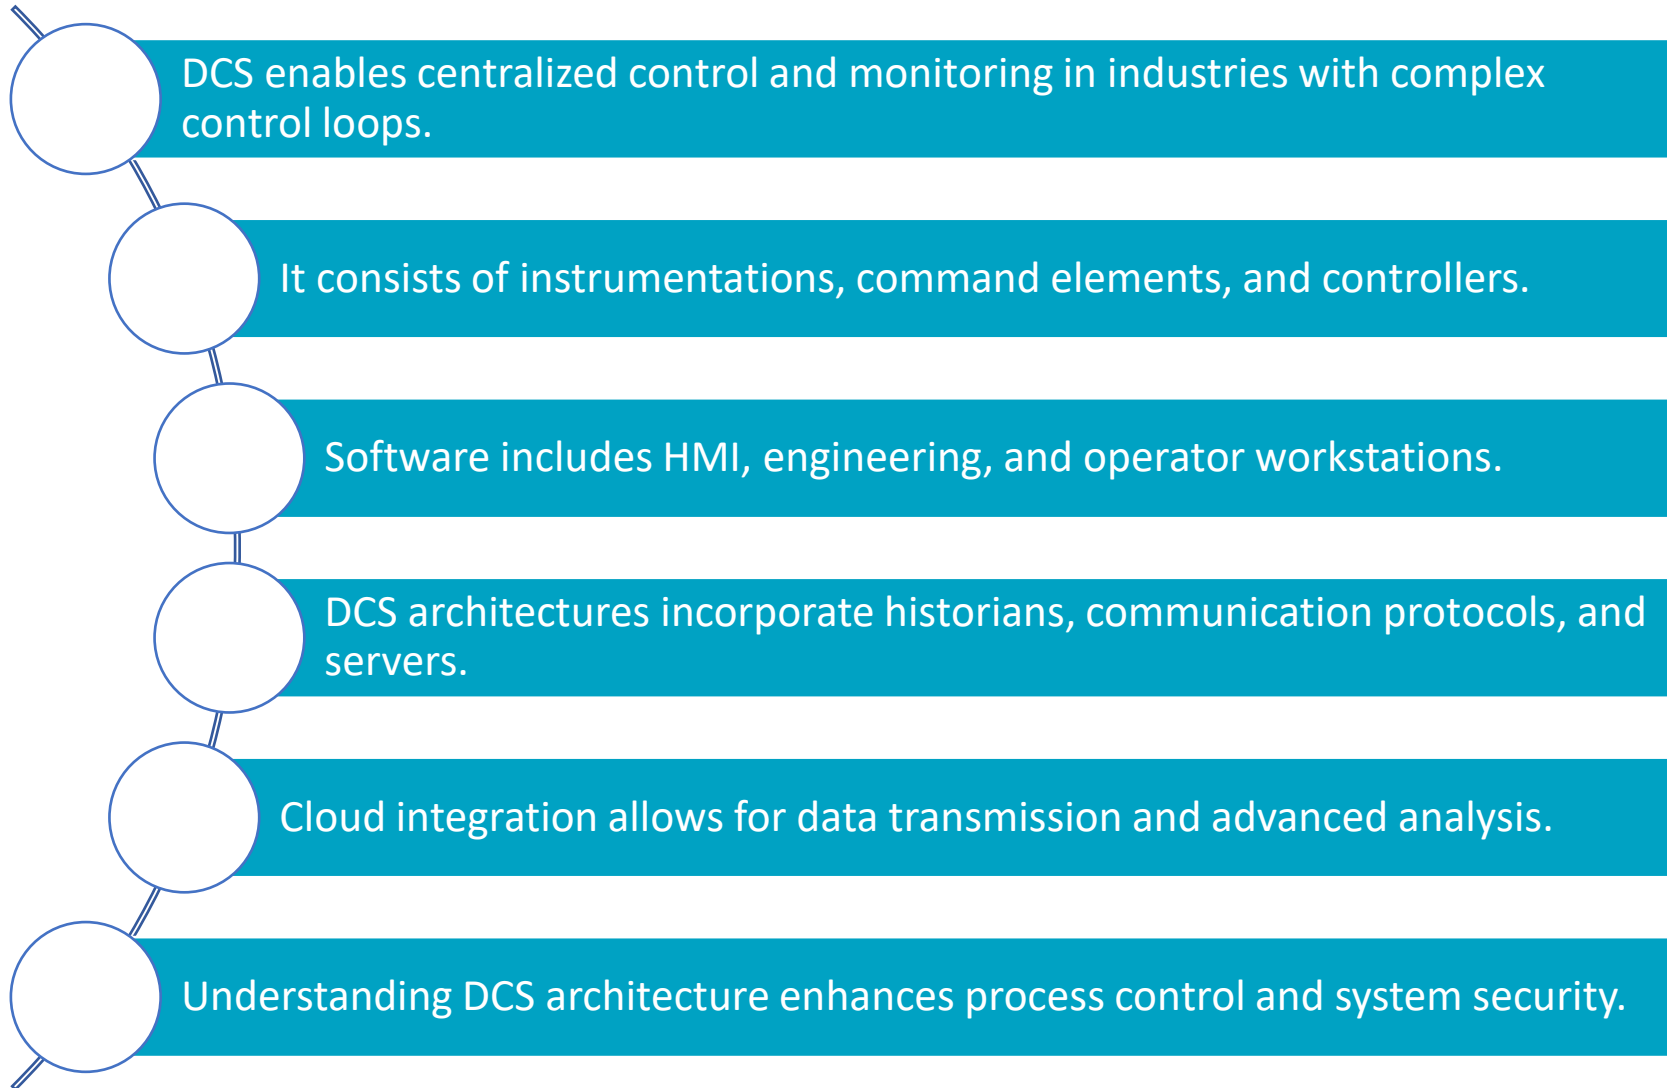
DCS enables centralized control and monitoring in industries with complex control loops.

It consists of instrumentations, command elements, and controllers.

Software includes HMI, engineering, and operator workstations.

DCS architectures incorporate historians, communication protocols, and servers.

Cloud integration allows for data transmission and advanced analysis.

Understanding DCS architecture enhances process control and system security.